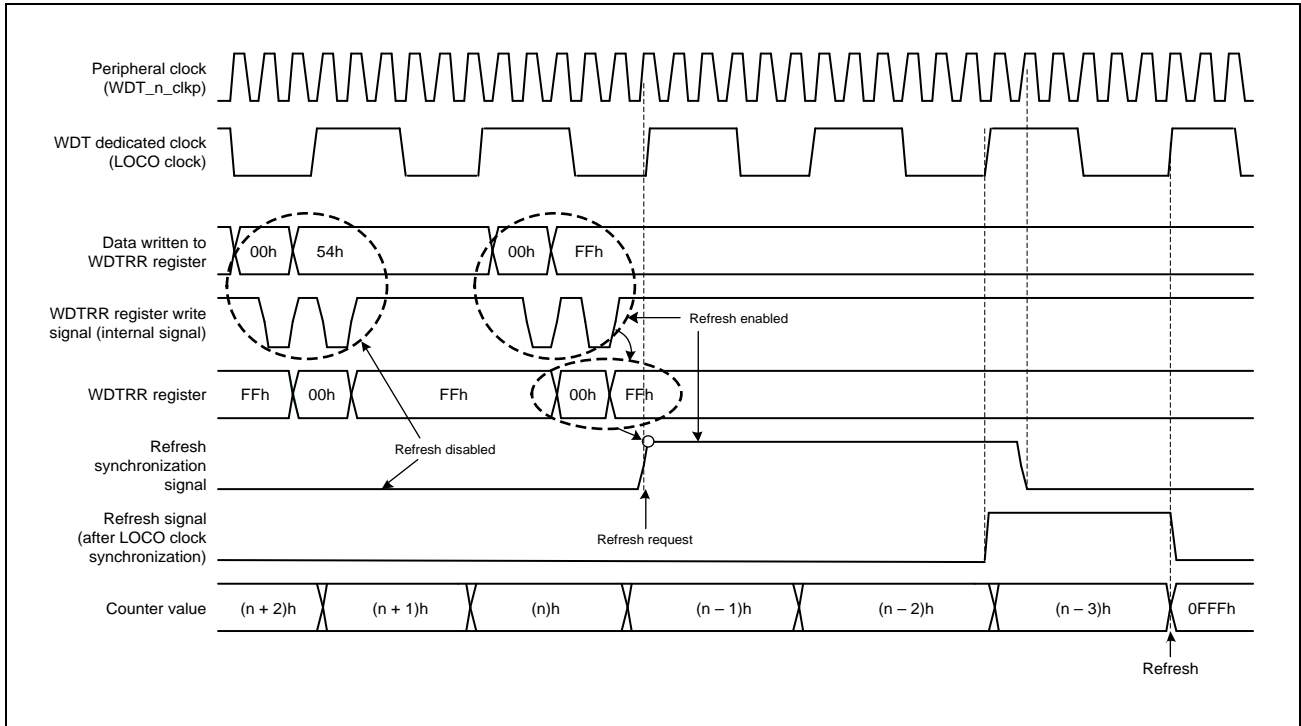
Peripheral clock (WDT_n_clkp)

WDT dedicated clock (LOCO clock)

Data written to WDTRR register

00h

54h

00h

FFh

WDTRR register write signal (internal signal)

Refresh enabled

WDTRR register

FFh

00h

FFh

00h

FFh

Refresh synchronization signal

Refresh disabled

Refresh signal (after LOCO clock synchronization)

Refresh request

Counter value

(n + 2)h

(n + 1)h

(n)h

(n – 1)h

(n – 2)h

(n – 3)h

0FFFh

Refresh